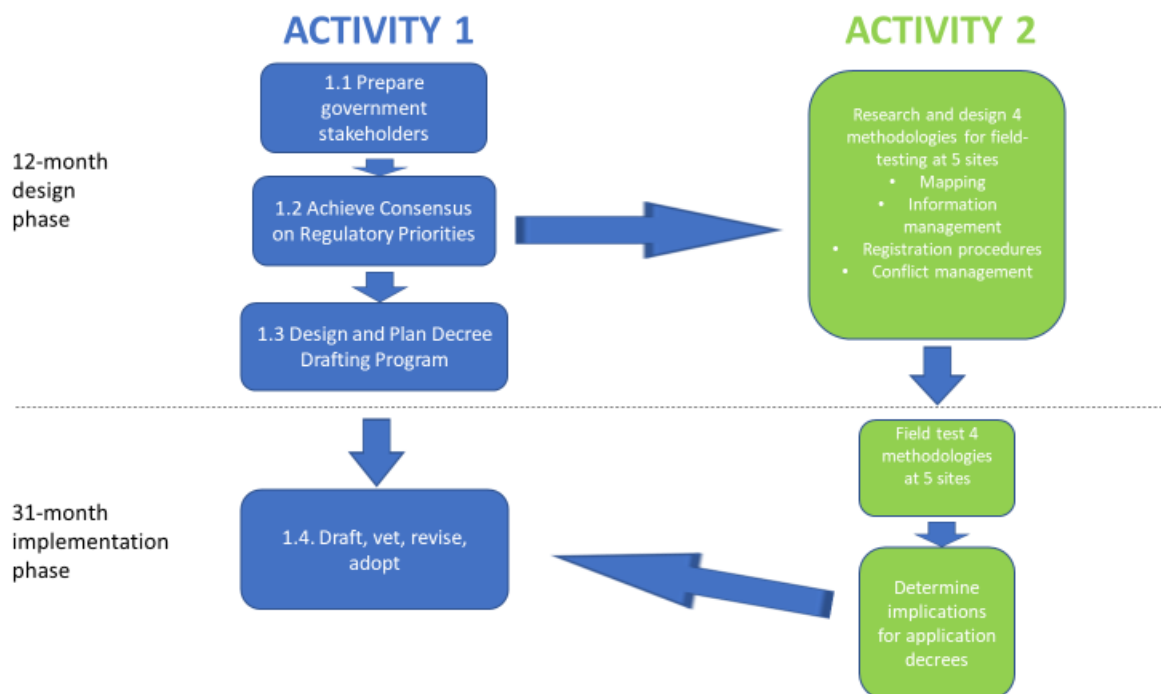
ACTIVITY 1

ACTIVITY 2

12-month design phase

1.1 Prepare government stakeholders

1.2 Achieve Consensus on Regulatory Priorities

1.3 Design and Plan Decree Drafting Program

Research and design 4 methodologies for field-testing at 5 sites
- Mapping
- Information management
- Registration procedures
- Conflict management

31-month implementation phase

1.4. Draft, vet, revise, adopt

Field test 4 methodologies at 5 sites

Determine implications for application decrees